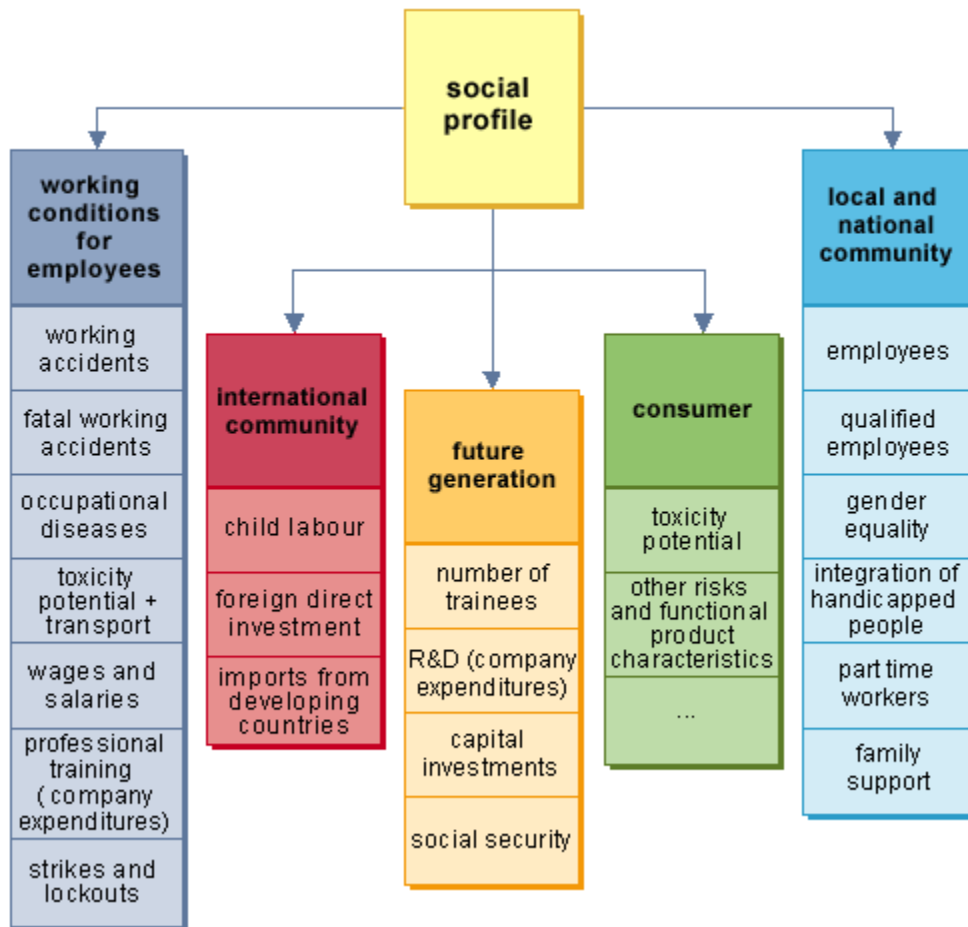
social profile

working conditions for employees

working accidents

fatal working accidents

occupational diseases

toxicity potential + transport

wages and salaries

professional training (company expenditures)

strikes and lockouts

international community

child labour

foreign direct investment

imports from developing countries

future generation

number of trainees

R&D (company expenditures)

capital investments

social security

consumer

toxicity potential

other risks and functional product characteristics

...

local and national community

employees

qualified employees

gender equality

integration of handicapped people

part time workers

family support